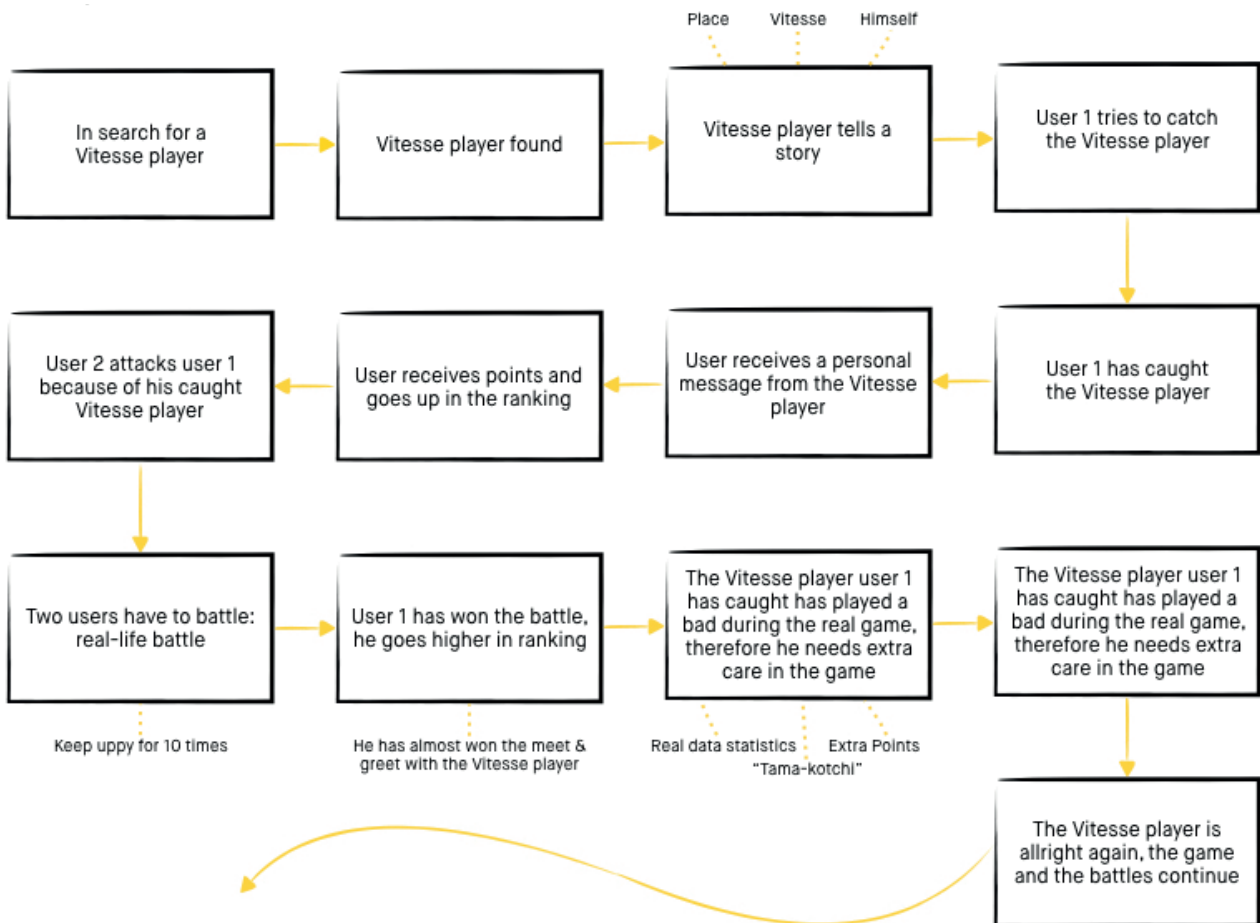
Place Vitesse Himself

In search for a Vitesse player

Vitesse player found

Vitesse player tells a story

User 1 tries to catch the Vitesse player

User 1 has caught the Vitesse player

User receives a personal message from the Vitesse player

User receives points and goes up in the ranking

User 2 attacks user 1 because of his caught Vitesse player

Two users have to battle: real-life battle

Keep uppy for 10 times

User 1 has won the battle, he goes higher in ranking

He has almost won the meet & greet with the Vitesse player

The Vitesse player user 1 has caught has played a bad during the real game, therefore he needs extra care in the game

Real data statistics "Tama-kotchi" Extra Points

The Vitesse player user 1 has caught has played a bad during the real game, therefore he needs extra care in the game

The Vitesse player is allright again, the game and the battles continue